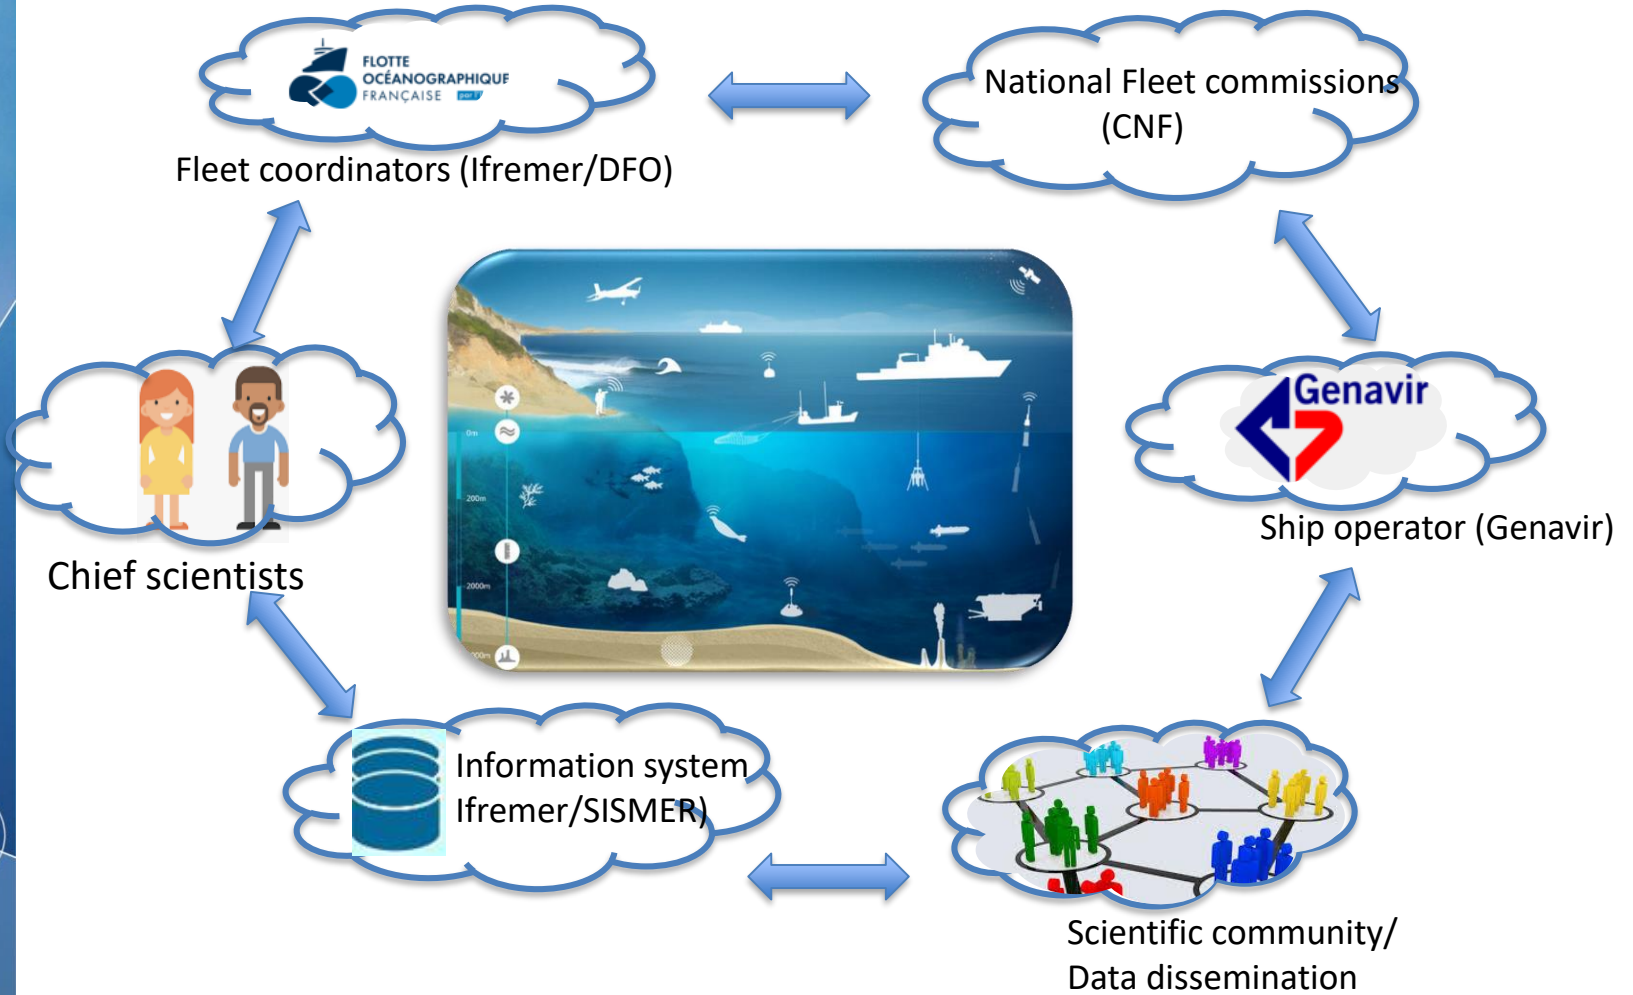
FLOTTE OCÉANOGRAPHIQUE FRANÇAISE

Fleet coordinators (Ifremer/DFO)

National Fleet commissions (CNF)

Chief scientists

Genavir

Ship operator (Genavir)

0m

200m

2000m

Information system Ifremer/SISMER)

Scientific community/ Data dissemination